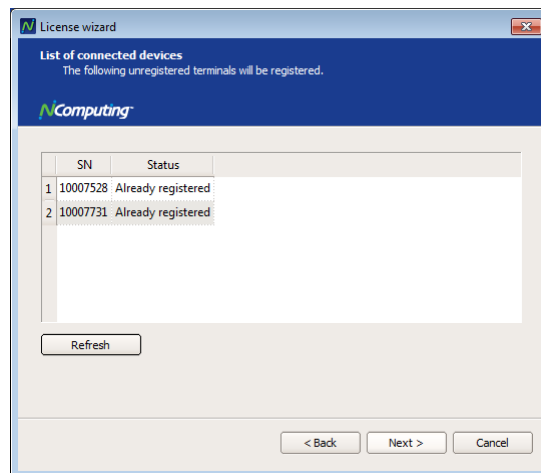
License wizard

List of connected devices
The following unregistered terminals will be registered.

NComputing

| | SN | Status |
|---|---|---|
| 1 | 10007528 | Already registered |
| 2 | 10007731 | Already registered |

Refresh

< Back Next > Cancel